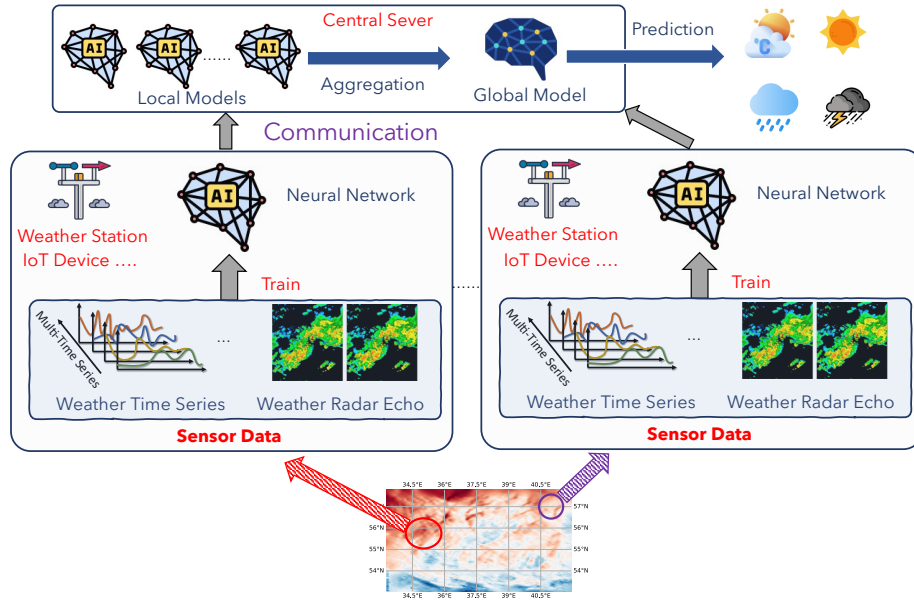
AI AI ...... AI

Central Sever

Aggregation

Global Model

Local Models

Prediction

°C

Communication

AI

Neural Network

Weather Station IoT Device ....

Train

Multi-Time Series

...

Weather Time Series

Weather Radar Echo

Sensor Data

......

AI

Neural Network

Weather Station IoT Device ....

Train

Multi-Time Series

...

Weather Time Series

Weather Radar Echo

Sensor Data

34.5°E 36°E 37.5°E 39°E 40.5°E

57°N 56°N 55°N 54°N

56°N 55°N 54°N

57°N 56°N 55°N 54°N

34.5°E 36°E 37.5°E 39°E 40.5°E